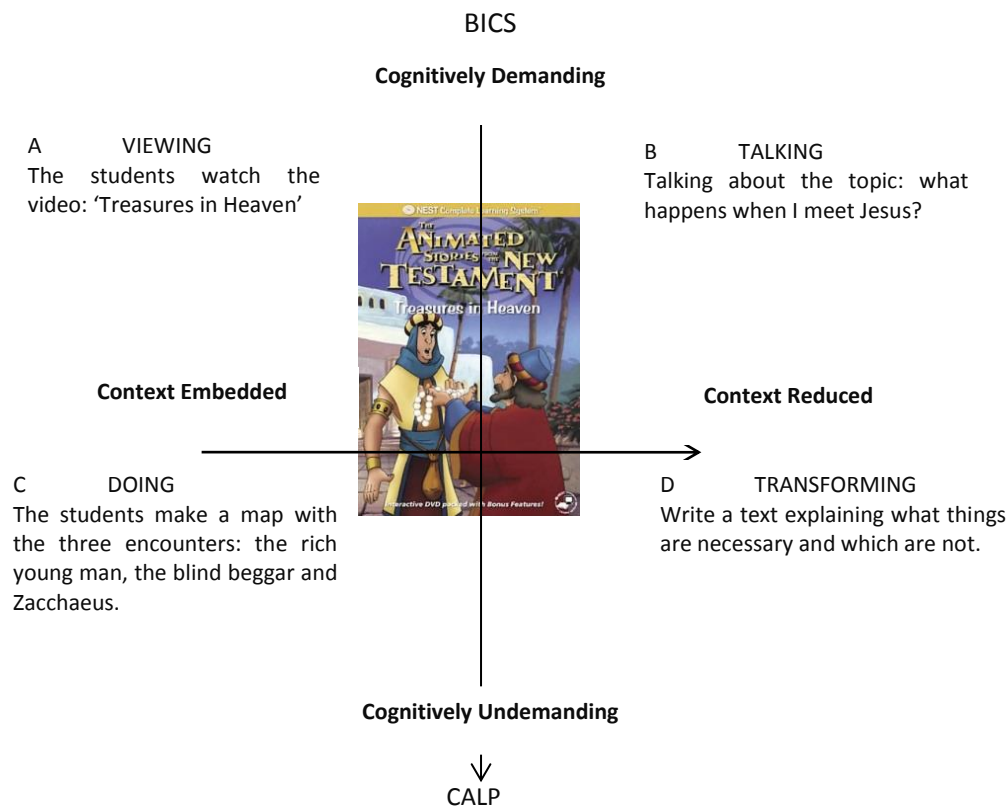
BICS

**Cognitively Demanding**

A VIEWING
The students watch the video: 'Treasures in Heaven'

B TALKING
Talking about the topic: what happens when I meet Jesus?

NEST Complete Learning System
THE ANIMATED STORIES FROM THE NEW TESTAMENT
Treasures in Heaven
Interactive DVD packed with Bonus Features!

**Context Embedded**

**Context Reduced**

C DOING
The students make a map with the three encounters: the rich young man, the blind beggar and Zacchaeus.

D TRANSFORMING
Write a text explaining what things are necessary and which are not.

**Cognitively Undemanding**

CALP